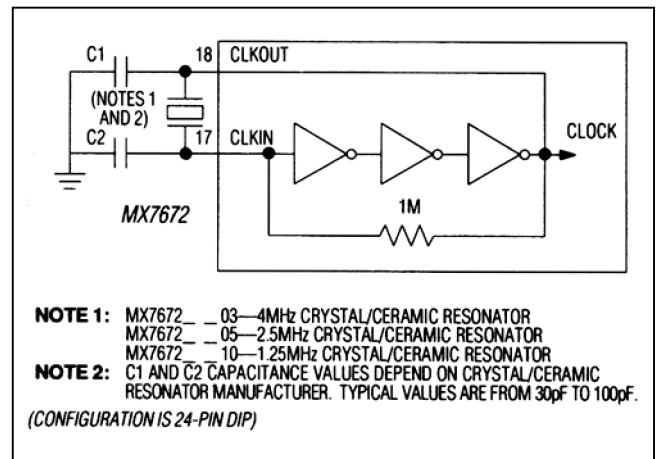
C1

18

CLKOUT

(NOTES 1 AND 2)

C2

17

CLKIN

CLOCK

MX7672

1M

**NOTE 1:** MX7672_ _ 03—4MHz CRYSTAL/CERAMIC RESONATOR
MX7672_ _ 05—2.5MHz CRYSTAL/CERAMIC RESONATOR
MX7672_ _ 10—1.25MHz CRYSTAL/CERAMIC RESONATOR

**NOTE 2:** C1 AND C2 CAPACITANCE VALUES DEPEND ON CRYSTAL/CERAMIC RESONATOR MANUFACTURER. TYPICAL VALUES ARE FROM 30pF TO 100pF.

(CONFIGURATION IS 24-PIN DIP)